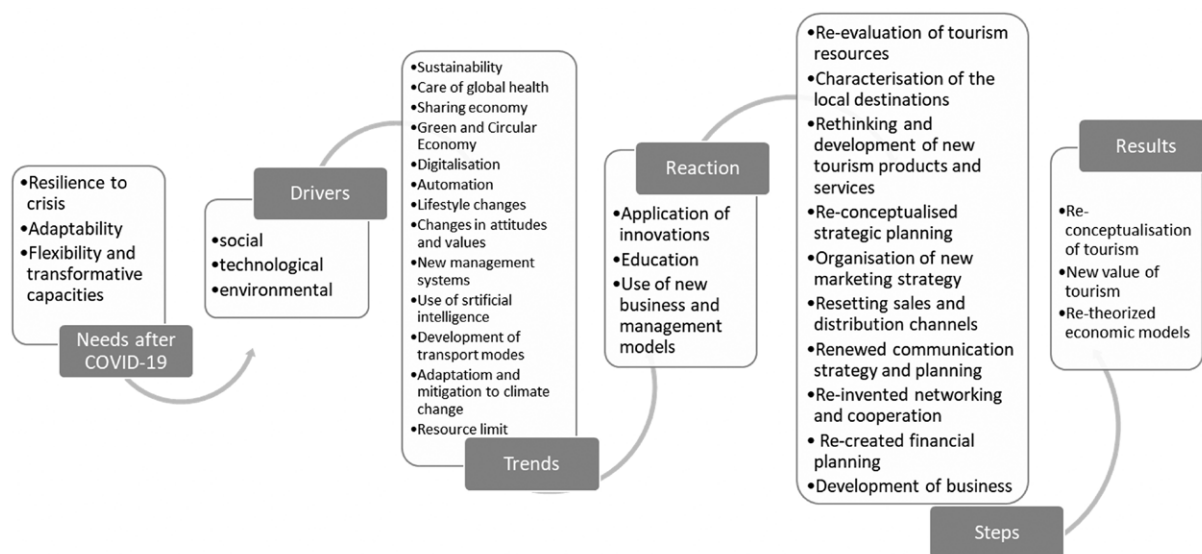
•Resilience to crisis
•Adaptability
•Flexibility and transformative capacities

Needs after COVID-19

Drivers

•social
•technological
•environmental

•Sustainability
•Care of global health
•Sharing economy
•Green and Circular Economy
•Digitalisation
•Automation
•Lifestyle changes
•Changes in attitudes and values
•New management systems
•Use of srtificial intelligence
•Development of transport modes
•Adaptatiom and mitigation to climate change
•Resource limit

Trends

Reaction

•Application of innovations
•Education
•Use of new business and management models

•Re-evaluation of tourism resources
•Characterisation of the local destinations
•Rethinking and development of new tourism products and services
•Re-conceptualised strategic planning
•Organisation of new marketing strategy
•Resetting sales and distribution channels
•Renewed communication strategy and planning
•Re-invented networking and cooperation
• Re-created financial planning
•Development of business

Steps

Results

•Re-conceptualisation of tourism
•New value of tourism
•Re-theorized economic models